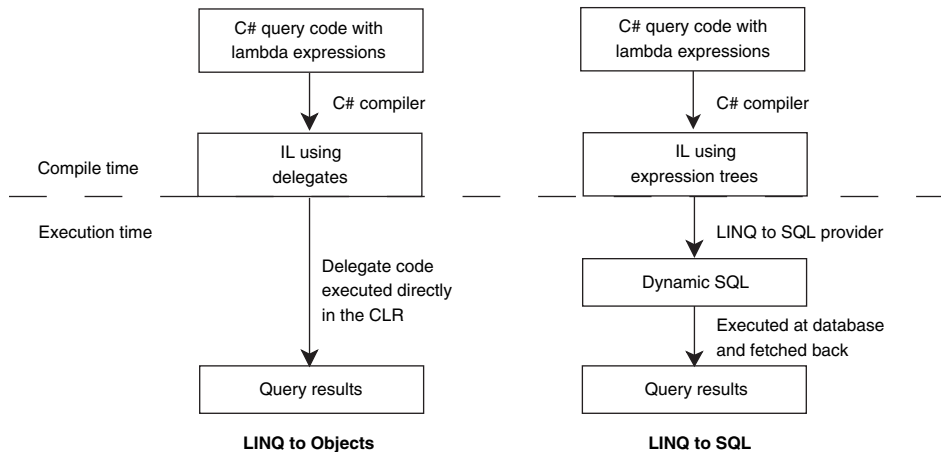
C# query code with lambda expressions

C# compiler

Compile time

IL using delegates

Execution time

Delegate code executed directly in the CLR

Query results

LINQ to Objects

C# query code with lambda expressions

C# compiler

IL using expression trees

LINQ to SQL provider

Dynamic SQL

Executed at database and fetched back

Query results

LINQ to SQL